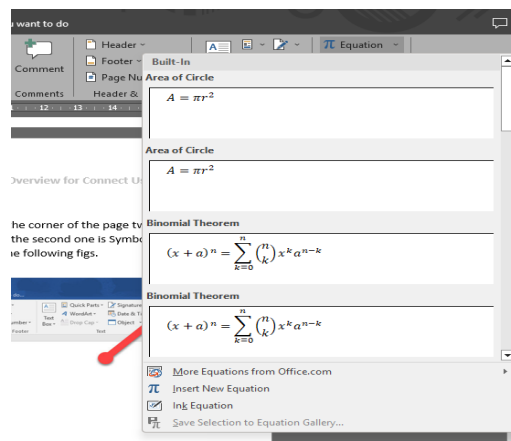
u want to do

Comment

Comments

Header

Footer

Page Nu

Header &

12 13 14

Equation

Built-In

Area of Circle

$A = \pi r^2$

Area of Circle

$A = \pi r^2$

Binomial Theorem

$(x+a)^n = \sum_{k=0}^{n} \binom{n}{k} x^k a^{n-k}$

Binomial Theorem

$(x+a)^n = \sum_{k=0}^{n} \binom{n}{k} x^k a^{n-k}$

More Equations from Office.com

Insert New Equation

Ink Equation

Save Selection to Equation Gallery...

Overview for Connect U

he corner of the page tw
the second one is Symbo
e following figs.

Quick Parts
WordArt
Drop Cap
Signature
Date & T
Object
Text
Box
Text
Footer